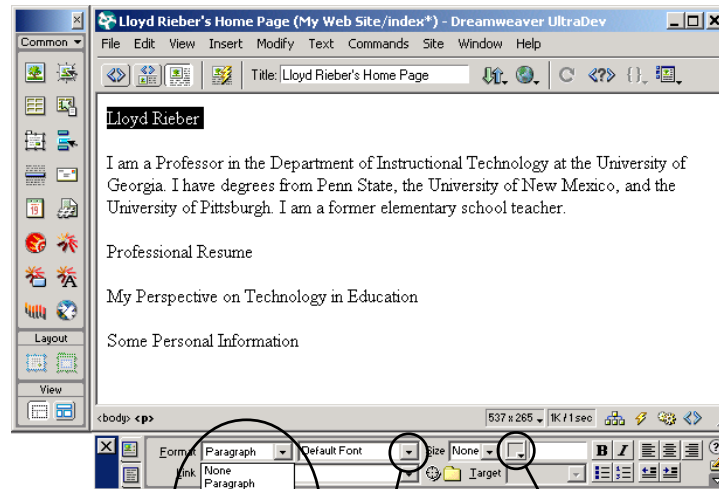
Common

Layout

View

Lloyd Rieber's Home Page (My Web Site/index*) - Dreamweaver UltraDev

File Edit View Insert Modify Text Commands Site Window Help

Title: Lloyd Rieber's Home Page

Lloyd Rieber

I am a Professor in the Department of Instructional Technology at the University of Georgia. I have degrees from Penn State, the University of New Mexico, and the University of Pittsburgh. I am a former elementary school teacher.

Professional Resume

My Perspective on Technology in Education

Some Personal Information

<body> <p>

537 x 265 1K / 1 sec

Format Paragraph Default Font Size None

Link None Paragraph Target

B I